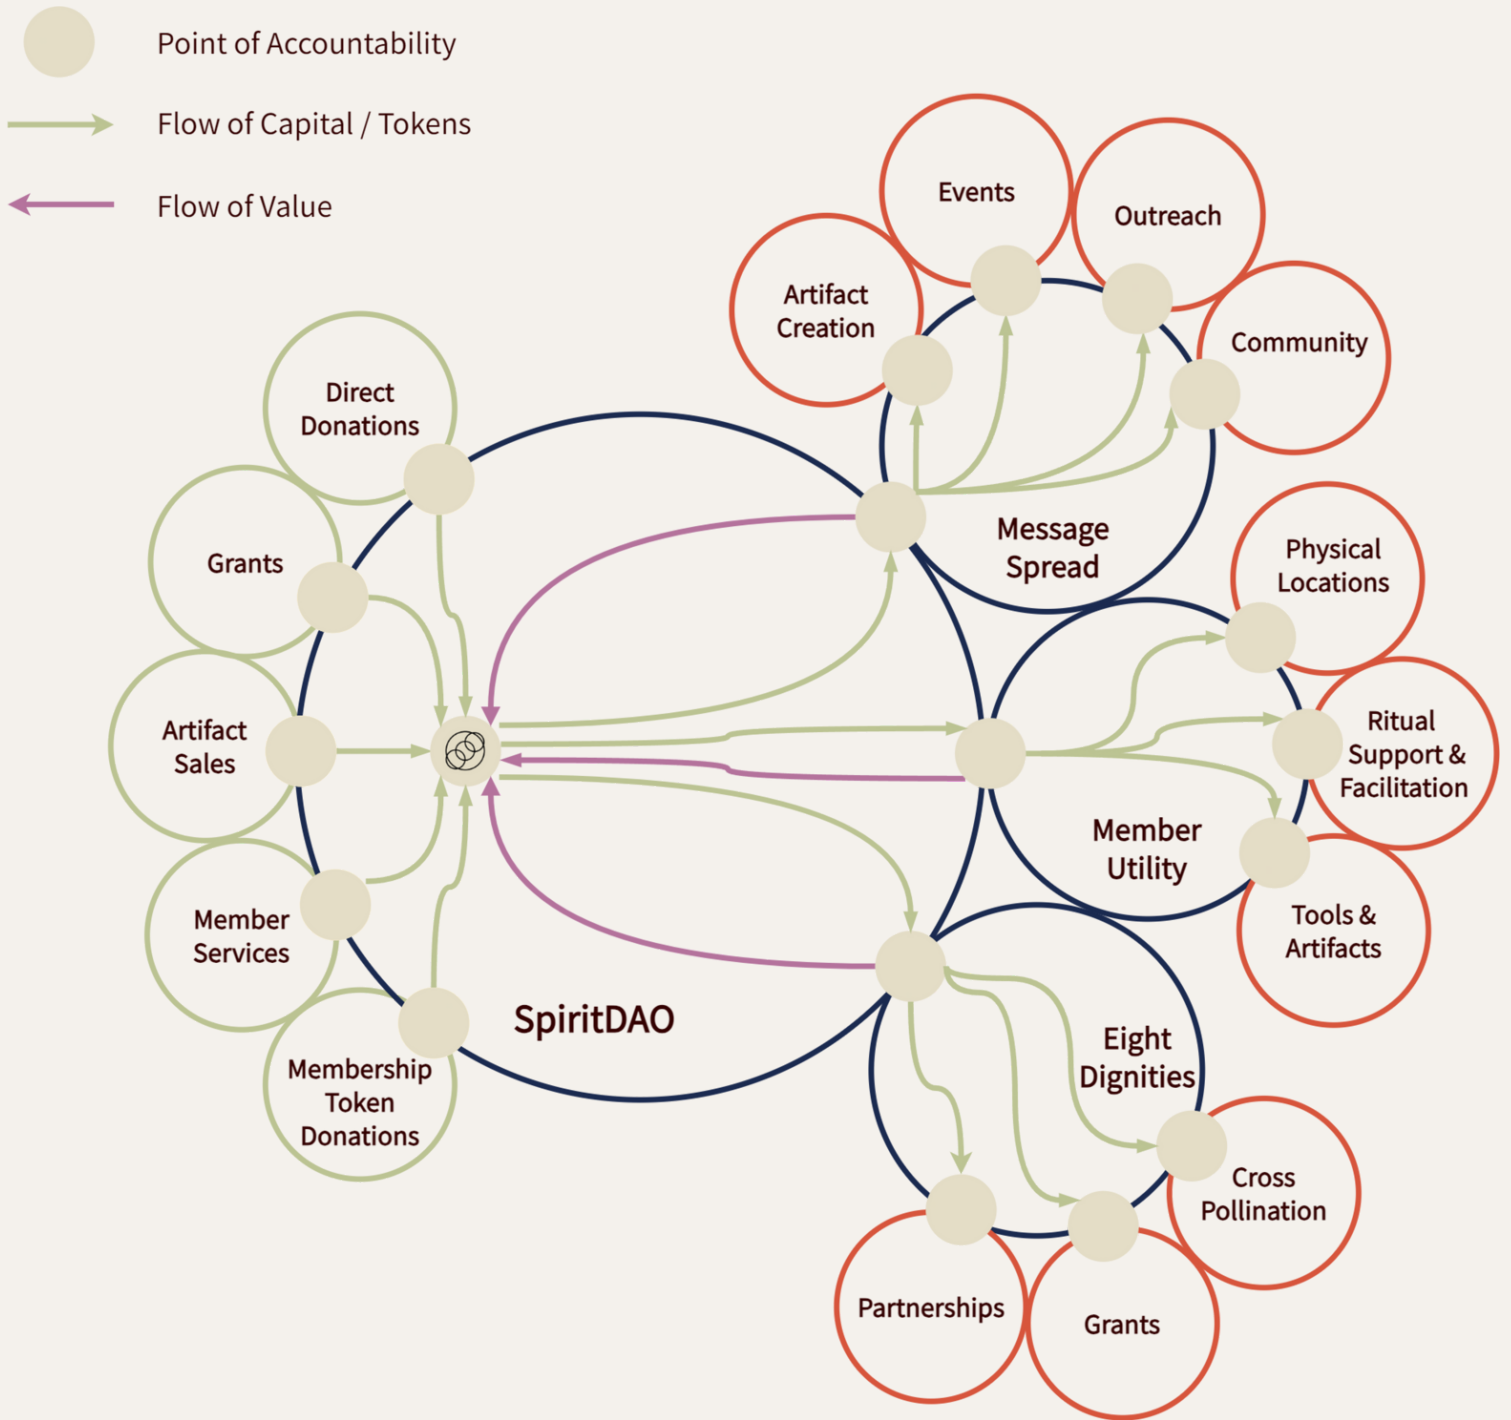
Point of Accountability

Flow of Capital / Tokens

Flow of Value

Events

Outreach

Artifact Creation

Community

Direct Donations

Grants

Message Spread

Physical Locations

Ritual Support & Facilitation

Artifact Sales

Member Utility

Member Services

Tools & Artifacts

SpiritDAO

Eight Dignities

Membership Token Donations

Cross Pollination

Partnerships

Grants